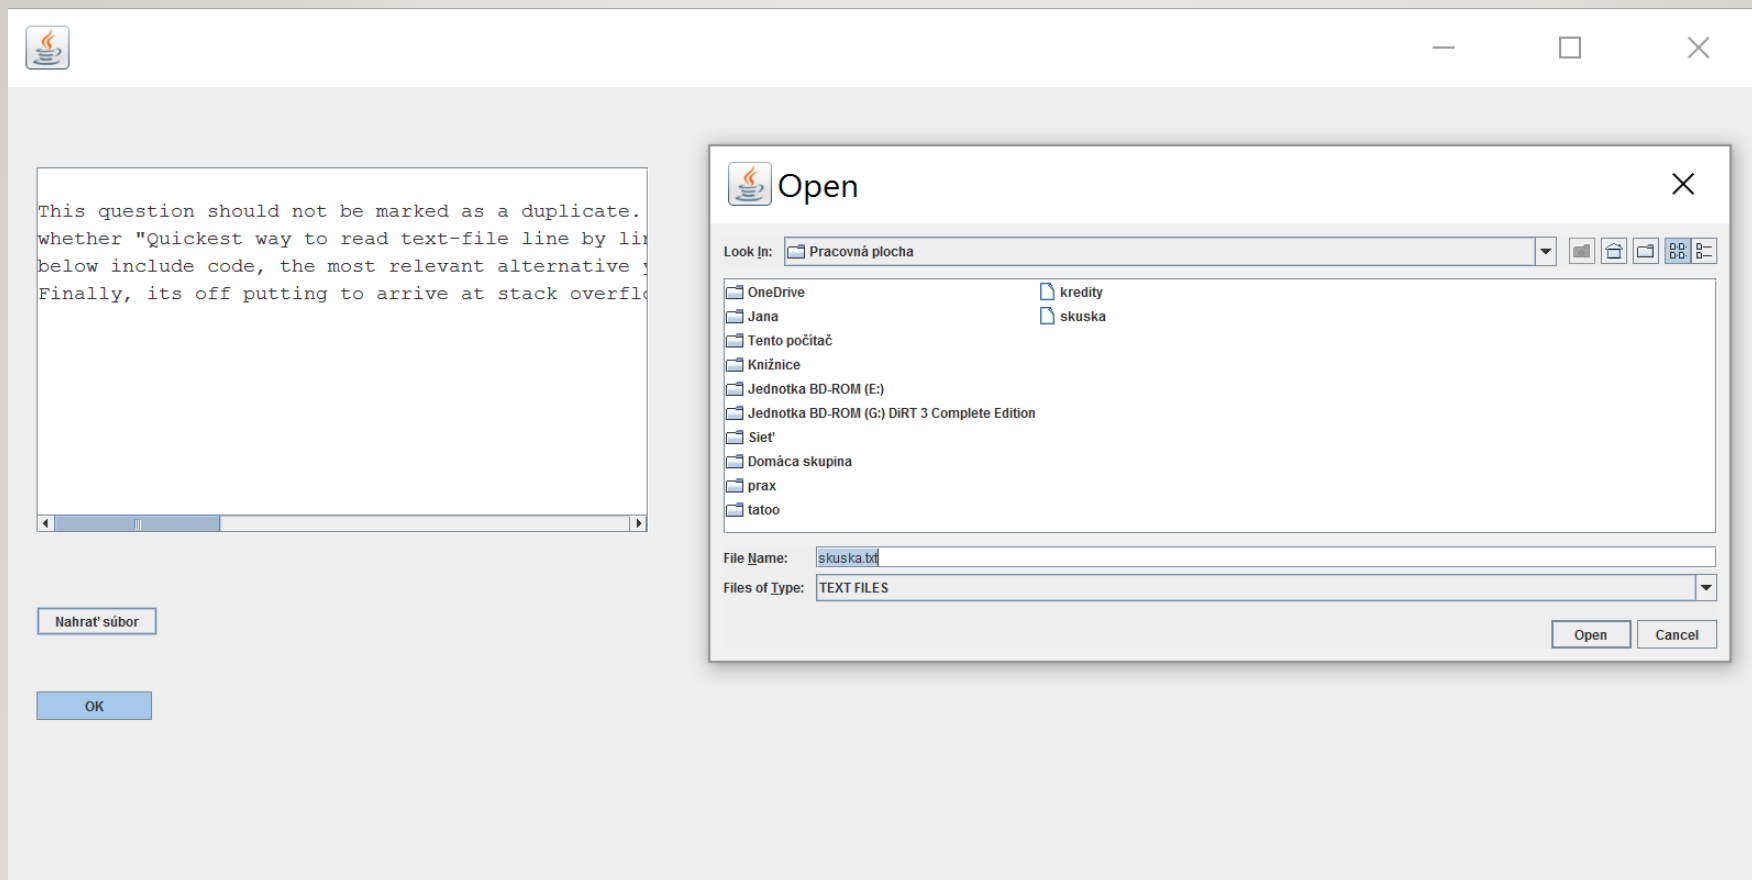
This question should not be marked as a duplicate.
whether "Quickest way to read text-file line by li
below include code, the most relevant alternative
Finally, its off putting to arrive at stack overfl

Nahrat' súbor

OK

Open

Look In: Pracovná plocha

OneDrive
Jana
Tento počítač
Knižnice
Jednotka BD-ROM (E:)
Jednotka BD-ROM (G:) DiRT 3 Complete Edition
Siet'
Domáca skupina
prax
tatoo
kredity
skuska

File Name: skuska.txt

Files of Type: TEXT FILES

Open
Cancel